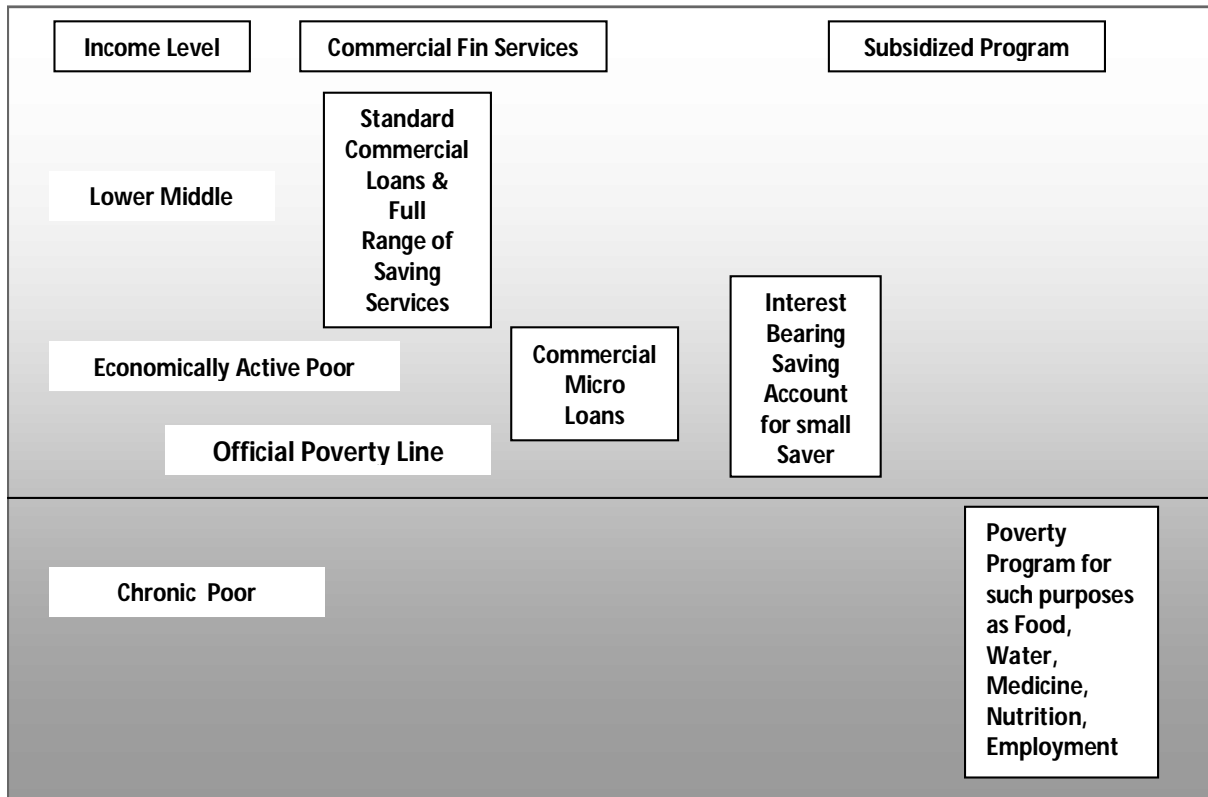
Income Level

Commercial Fin Services

Subsidized Program

Standard Commercial Loans & Full Range of Saving Services

Lower Middle

Interest Bearing Saving Account for small Saver

Commercial Micro Loans

Economically Active Poor

Official Poverty Line

Chronic Poor

Poverty Program for such purposes as Food, Water, Medicine, Nutrition, Employment